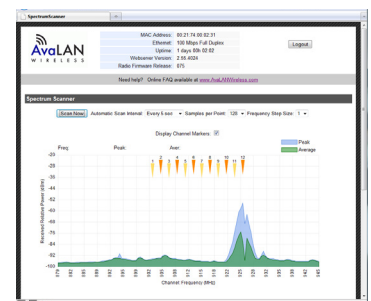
Spectrumscanner

AvaLAN WIRELESS

MAC Address: 00:21:74:00:02:31
Ethernet: 100 Mbps Full Duplex
Uptime: 1 days 00h 02:02
Widesamer Version: 2.56.4024
Radio Firmware Release: 675

Logout

Need help? Online FAQ available at www.AvaLANWireless.com

Spectrum Scanner

Scan Now | Automatic Scan Interval: Every 5 sec | Samples per Point: 128 | Frequency Step Size: 1

Display Channel Markers: ☑

Freq: Peak: Aver:

Peak
Average

1 2 3 4 5 6 7 8 9 10 11 12

-20
-28
-35
-44
-52
-60
-68
-76
-84
-92
-100

Received Relative Power (dBm)

Channel Frequency (MHz)